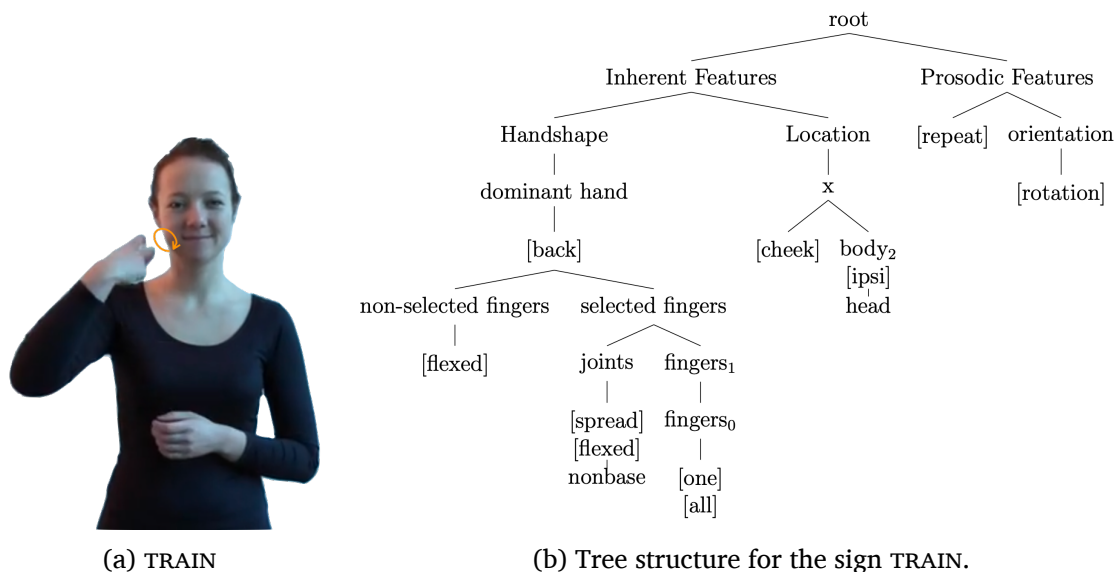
root

Inherent Features

Prosodic Features

Handshape

Location

[repeat]

orientation

dominant hand

x

[rotation]

[back]

[cheek]

body$_2$
[ipsi]
head

non-selected fingers

selected fingers

[flexed]

joints

fingers$_1$

[spread]
[flexed]
nonbase

fingers$_0$

[one]
[all]

(a) TRAIN

(b) Tree structure for the sign TRAIN.